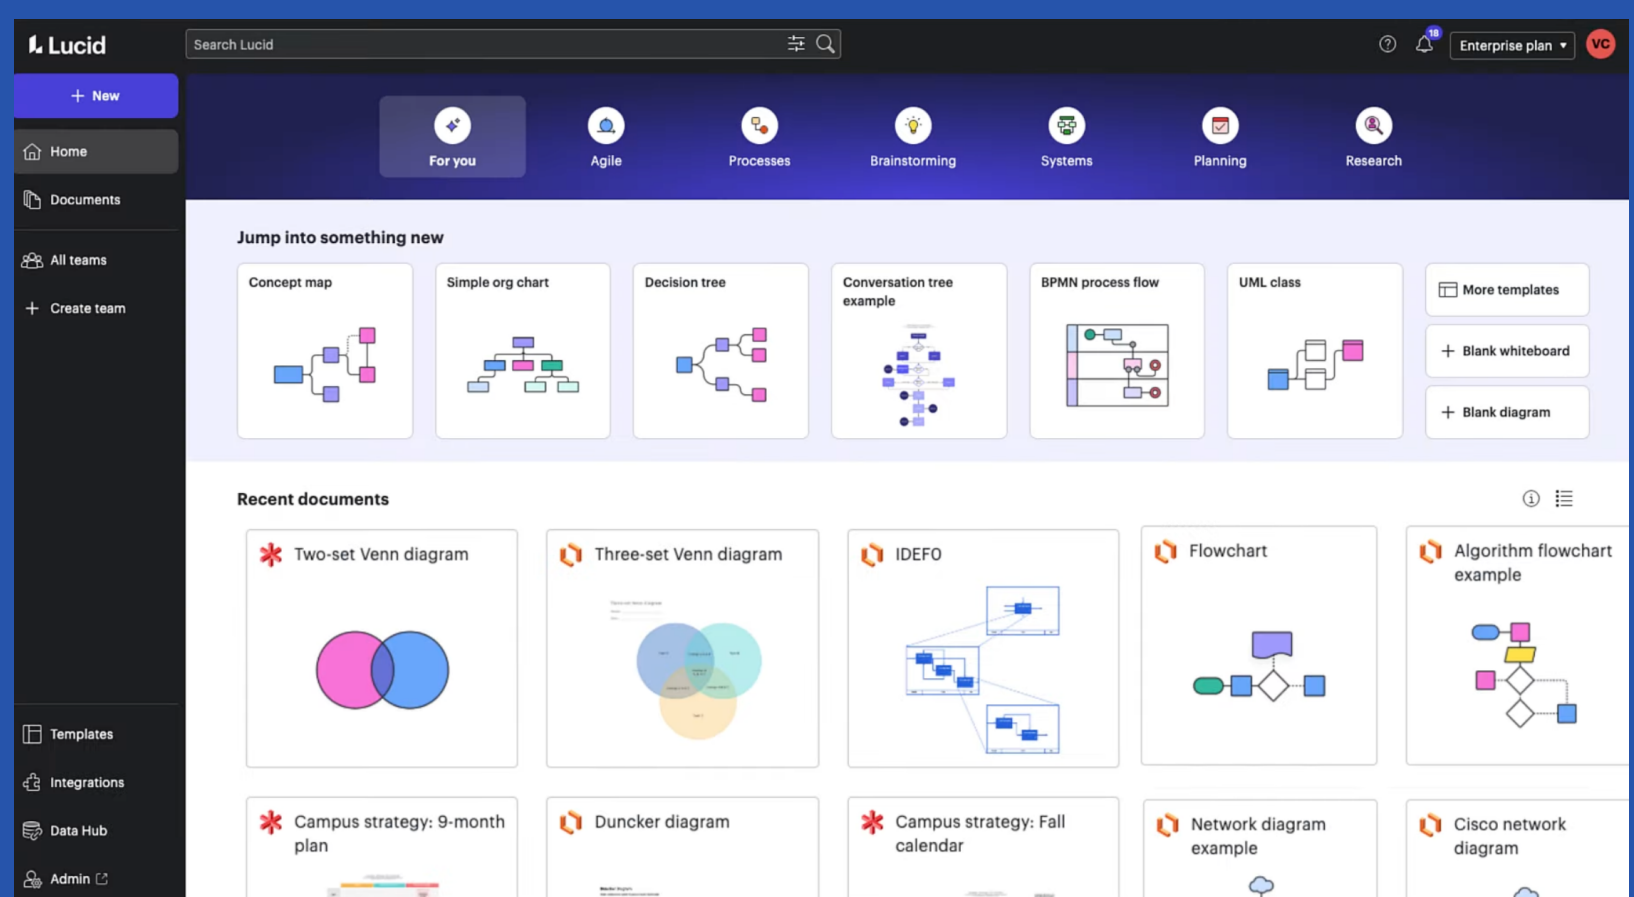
Lucid

Search Lucid

18

Enterprise plan

VC

New

Home

Documents

All teams

Create team

For you

Agile

Processes

Brainstorming

Systems

Planning

Research

Jump into something new

Concept map

Simple org chart

Decision tree

Conversation tree example

BPMN process flow

UML class

More templates

Blank whiteboard

Blank diagram

Recent documents

Two-set Venn diagram

Three-set Venn diagram

IDEF0

Flowchart

Algorithm flowchart example

Campus strategy: 9-month plan

Duncker diagram

Campus strategy: Fall calendar

Network diagram example

Cisco network diagram

Templates

Integrations

Data Hub

Admin